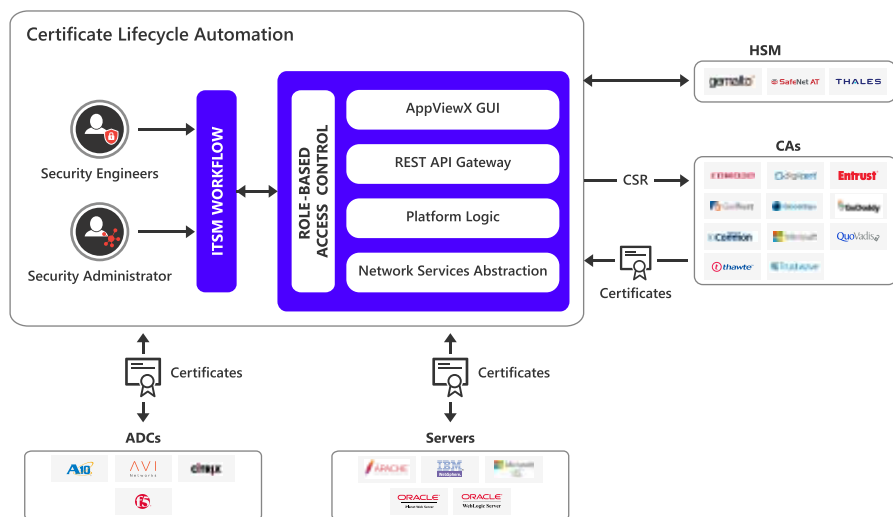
Certificate Lifecycle Automation

Security Engineers

Security Administrator

ITSM WORKFLOW

ROLE-BASED ACCESS CONTROL

AppViewX GUI

REST API Gateway

Platform Logic

Network Services Abstraction

HSM

gemalto

SafeNet AT

THALES

CAs

CSR

Entrust

digicert

GoDaddy

QuoVadis

thawte

Certificates

Certificates

Certificates

ADCs

A10

AVI Networks

citrix

Servers

APACHE

IBM

Microsoft

ORACLE

ORACLE WebLogic Server